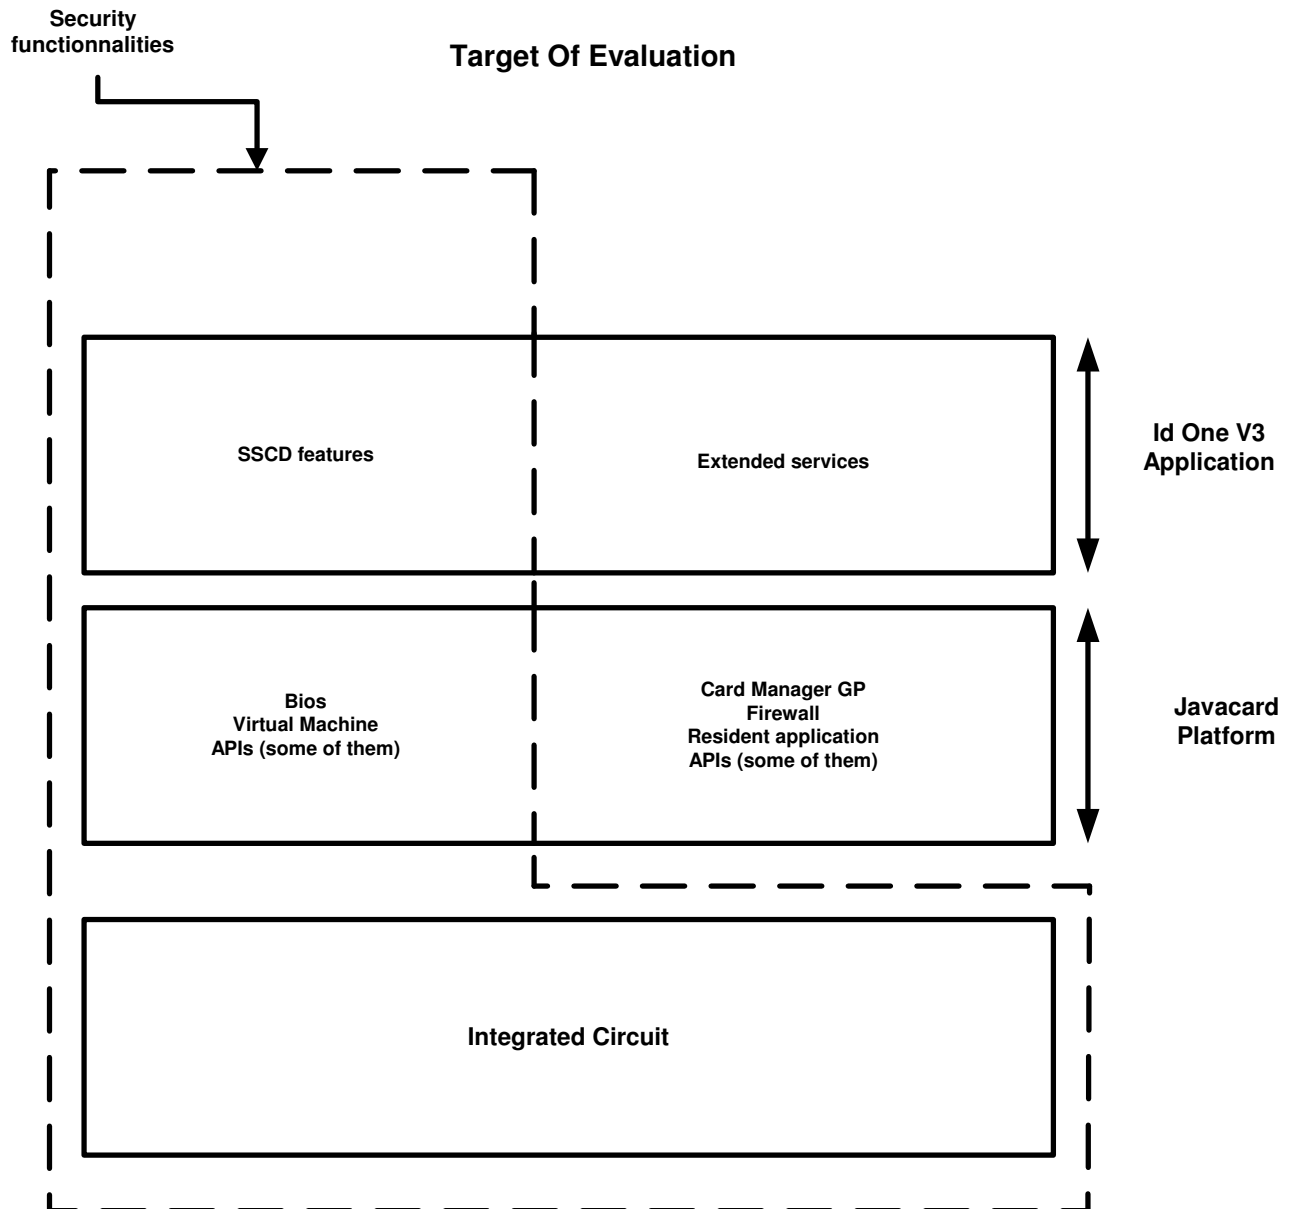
Security functionnalities

Target Of Evaluation

SSCD features

Extended services

Id One V3 Application

Bios
Virtual Machine
APIs (some of them)

Card Manager GP
Firewall
Resident application
APIs (some of them)

Javacard Platform

Integrated Circuit